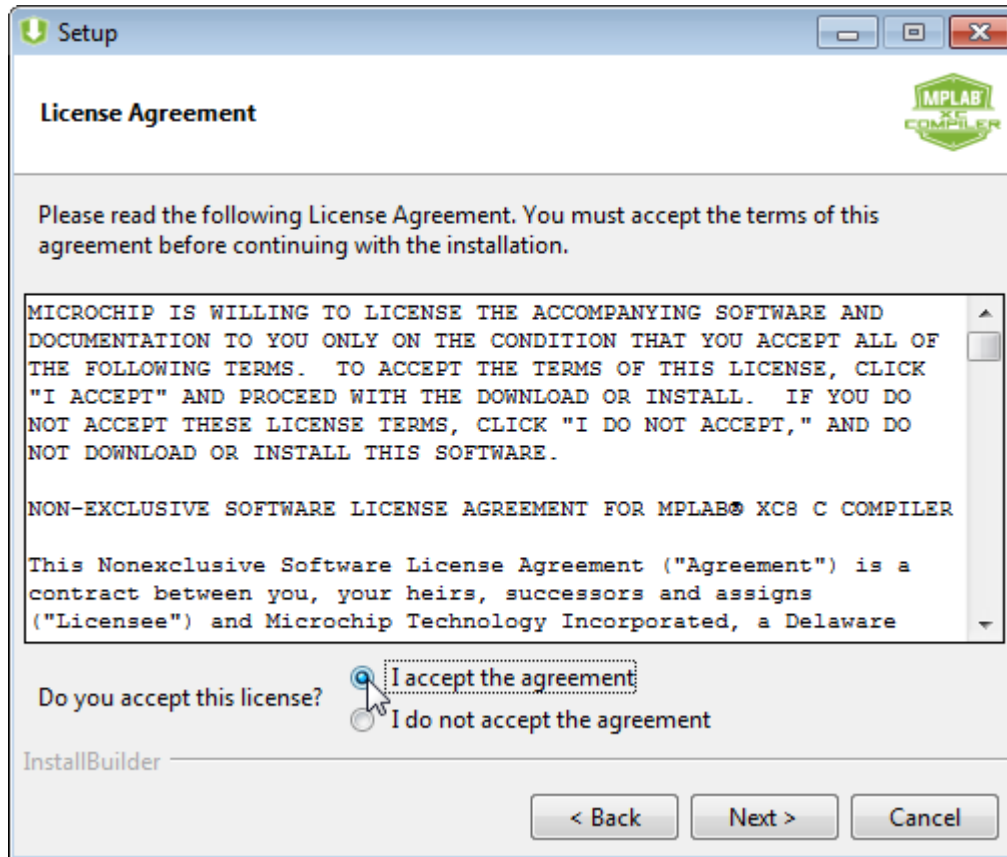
Setup

License Agreement

MPLAB XC COMPILER

Please read the following License Agreement. You must accept the terms of this agreement before continuing with the installation.

MICROCHIP IS WILLING TO LICENSE THE ACCOMPANYING SOFTWARE AND DOCUMENTATION TO YOU ONLY ON THE CONDITION THAT YOU ACCEPT ALL OF THE FOLLOWING TERMS. TO ACCEPT THE TERMS OF THIS LICENSE, CLICK "I ACCEPT" AND PROCEED WITH THE DOWNLOAD OR INSTALL. IF YOU DO NOT ACCEPT THESE LICENSE TERMS, CLICK "I DO NOT ACCEPT," AND DO NOT DOWNLOAD OR INSTALL THIS SOFTWARE.

NON-EXCLUSIVE SOFTWARE LICENSE AGREEMENT FOR MPLAB® XC8 C COMPILER

This Nonexclusive Software License Agreement ("Agreement") is a contract between you, your heirs, successors and assigns ("Licensee") and Microchip Technology Incorporated, a Delaware

Do you accept this license?
I accept the agreement
I do not accept the agreement

InstallBuilder

< Back
Next >
Cancel